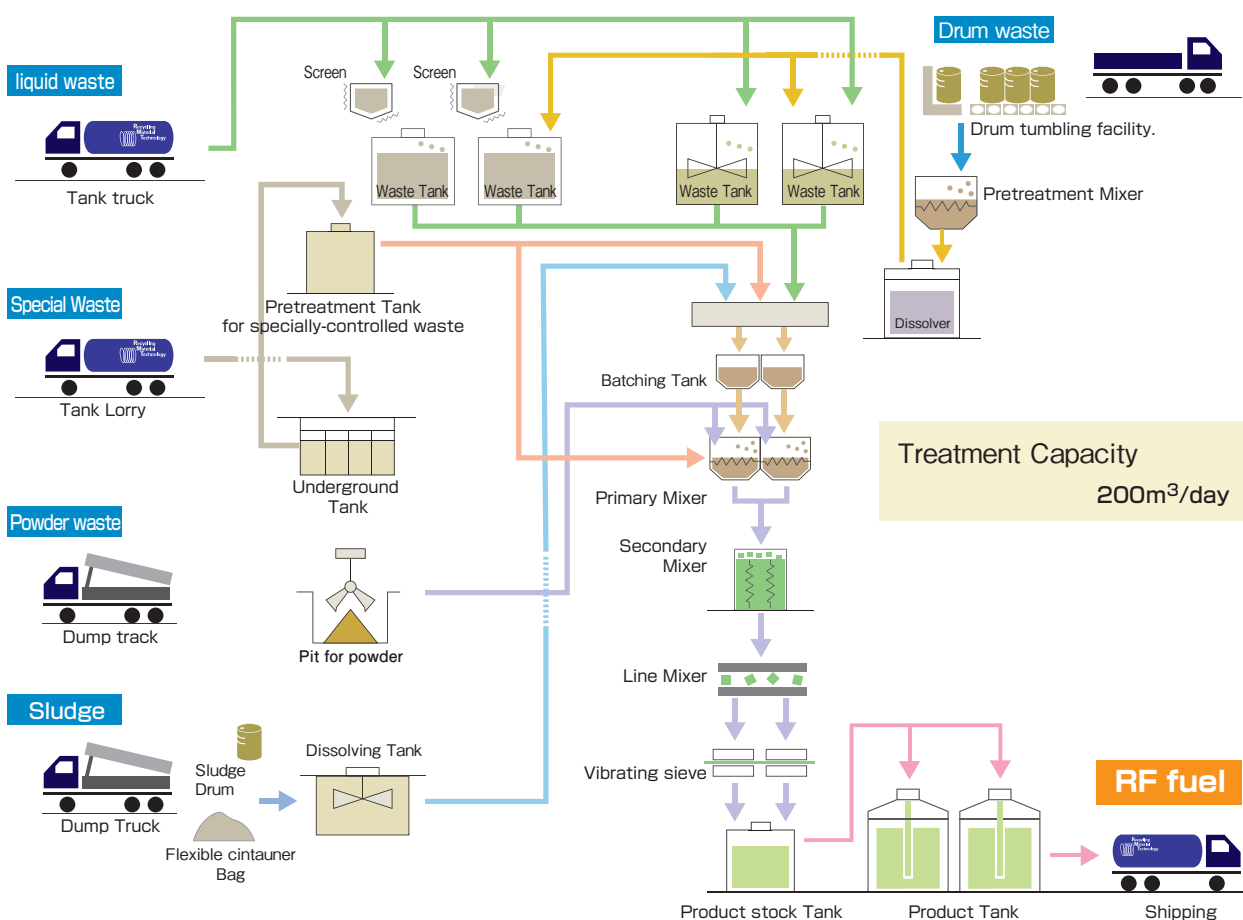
liquid waste

Tank truck

Special Waste

Tank Lorry

Powder waste

Dump track

Sludge

Dump Truck

Sludge Drum

Flexible cintauner Bag

Screen

Screen

Waste Tank

Waste Tank

Waste Tank

Waste Tank

Pretreatment Tank for specially-controlled waste

Underground Tank

Pit for powder

Dissolving Tank

Drum waste

Drum tumbling facility.

Pretreatment Mixer

Dissolver

Batching Tank

Primary Mixer

Secondary Mixer

Line Mixer

Vibrating sieve

Treatment Capacity

200m$^3$/day

RF fuel

Product stock Tank

Product Tank

Shipping